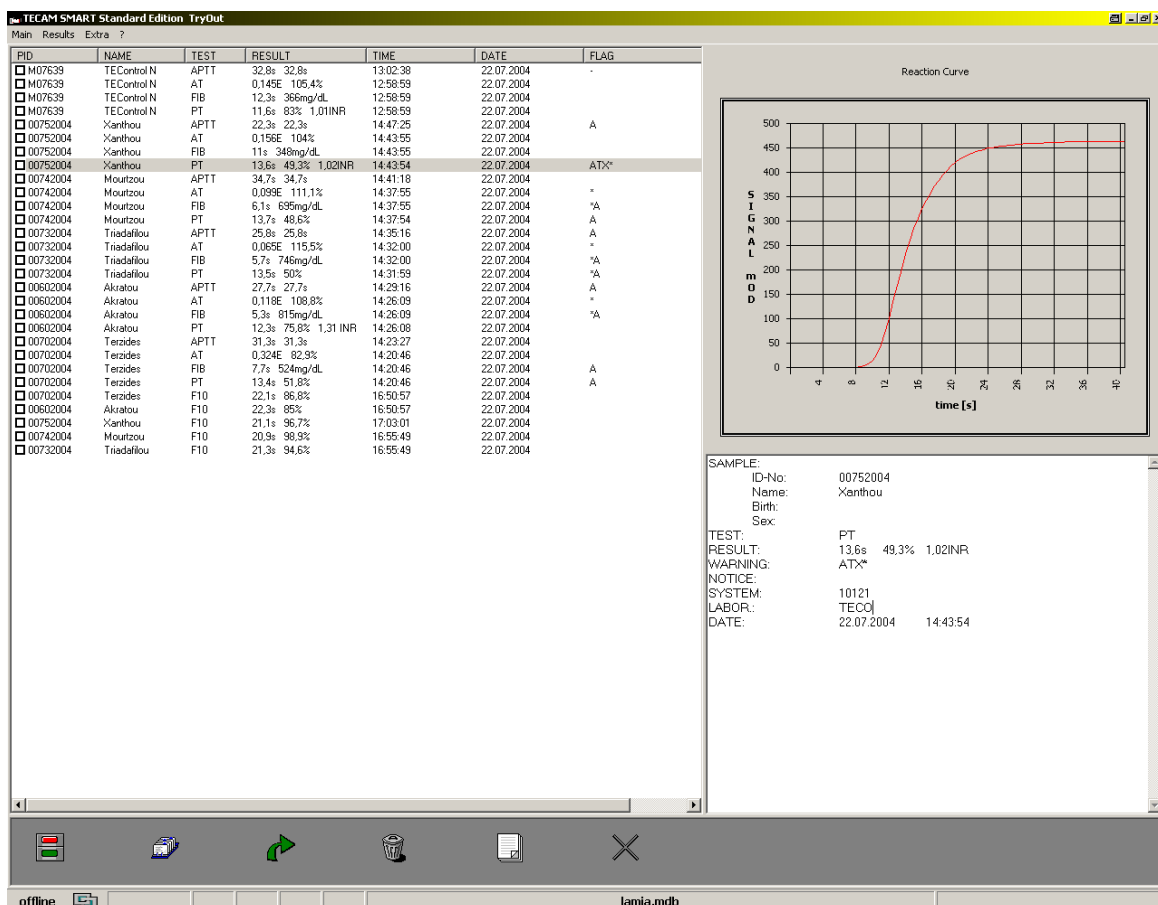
TECAM SMART Standard Edition TryOut

Main Results Extra ?

| PID | NAME | TEST | RESULT | TIME | DATE | FLAG |
|---|---|---|---|---|---|---|
| M07639 | TEControl N | APTT | 32,8s 32,8s | 13:02:38 | 22.07.2004 | - |
| M07639 | TEControl N | AT | 0,145E 105,4% | 12:58:59 | 22.07.2004 | |
| M07639 | TEControl N | FIB | 12,3s 366mg/dL | 12:58:59 | 22.07.2004 | |
| M07639 | TEControl N | PT | 11,6s 83% 1,01INR | 12:58:59 | 22.07.2004 | |
| 00752004 | Xanthou | APTT | 22,3s 22,3s | 14:47:25 | 22.07.2004 | A |
| 00752004 | Xanthou | AT | 0,156E 104% | 14:43:55 | 22.07.2004 | |
| 00752004 | Xanthou | FIB | 11s 348mg/dL | 14:43:55 | 22.07.2004 | |
| 00752004 | Xanthou | PT | 13,6s 49,3% 1,02INR | 14:43:54 | 22.07.2004 | ATX* |
| 00742004 | Mourtzou | APTT | 34,7s 34,7s | 14:41:18 | 22.07.2004 | |
| 00742004 | Mourtzou | AT | 0,099E 111,1% | 14:37:55 | 22.07.2004 | * |
| 00742004 | Mourtzou | FIB | 6,1s 695mg/dL | 14:37:55 | 22.07.2004 | *A |
| 00742004 | Mourtzou | PT | 13,7s 48,6% | 14:37:54 | 22.07.2004 | A |
| 00732004 | Triadafilou | APTT | 25,8s 25,8s | 14:35:16 | 22.07.2004 | A |
| 00732004 | Triadafilou | AT | 0,065E 115,5% | 14:32:00 | 22.07.2004 | * |
| 00732004 | Triadafilou | FIB | 5,7s 746mg/dL | 14:32:00 | 22.07.2004 | *A |
| 00732004 | Triadafilou | PT | 13,5s 50% | 14:31:59 | 22.07.2004 | *A |
| 00602004 | Akratou | APTT | 27,7s 27,7s | 14:29:16 | 22.07.2004 | A |
| 00602004 | Akratou | AT | 0,118E 108,8% | 14:26:09 | 22.07.2004 | * |
| 00602004 | Akratou | FIB | 5,3s 815mg/dL | 14:26:09 | 22.07.2004 | *A |
| 00602004 | Akratou | PT | 12,3s 75,8% 1,31 INR | 14:26:08 | 22.07.2004 | |
| 00702004 | Terzides | APTT | 31,3s 31,3s | 14:23:27 | 22.07.2004 | |
| 00702004 | Terzides | AT | 0,324E 82,9% | 14:20:46 | 22.07.2004 | |
| 00702004 | Terzides | FIB | 7,7s 524mg/dL | 14:20:46 | 22.07.2004 | A |
| 00702004 | Terzides | PT | 13,4s 51,8% | 14:20:46 | 22.07.2004 | A |
| 00702004 | Terzides | F10 | 22,1s 86,8% | 16:50:57 | 22.07.2004 | |
| 00602004 | Akratou | F10 | 22,3s 85% | 16:50:57 | 22.07.2004 | |
| 00752004 | Xanthou | F10 | 21,1s 96,7% | 17:03:01 | 22.07.2004 | |
| 00742004 | Mourtzou | F10 | 20,9s 98,9% | 16:55:49 | 22.07.2004 | |
| 00732004 | Triadafilou | F10 | 21,3s 94,6% | 16:55:49 | 22.07.2004 | |

Reaction Curve

SIGNAL mOD
500 450 400 350 300 250 200 150 100 50 0
4 8 12 16 20 24 28 32 36 40
time [s]

SAMPLE:
ID-No: 00752004
Name: Xanthou
Birth:
Sex:
TEST: PT
RESULT: 13,6s 49,3% 1,02INR
WARNING: ATX*
NOTICE:
SYSTEM: 10121
LABOR.: TECO
DATE: 22.07.2004 14:43:54

offline
lamia.mdb